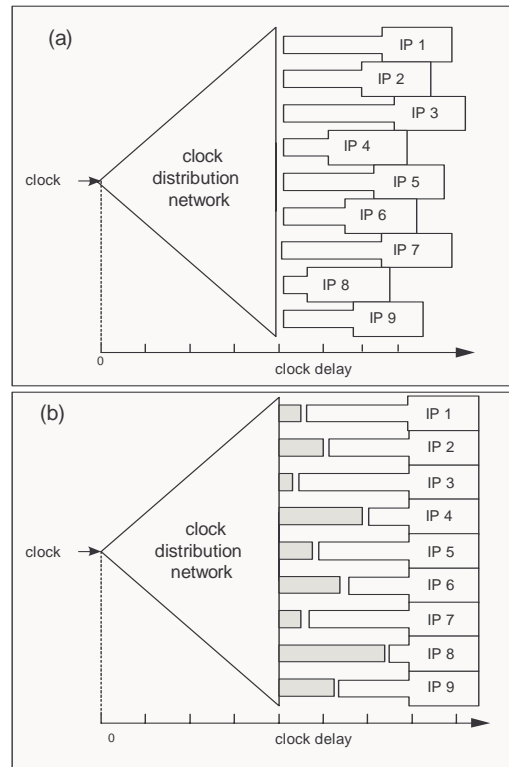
(a)

clock

clock distribution network

IP 1
IP 2
IP 3
IP 4
IP 5
IP 6
IP 7
IP 8
IP 9

0

clock delay

(b)

clock

clock distribution network

IP 1
IP 2
IP 3
IP 4
IP 5
IP 6
IP 7
IP 8
IP 9

0

clock delay